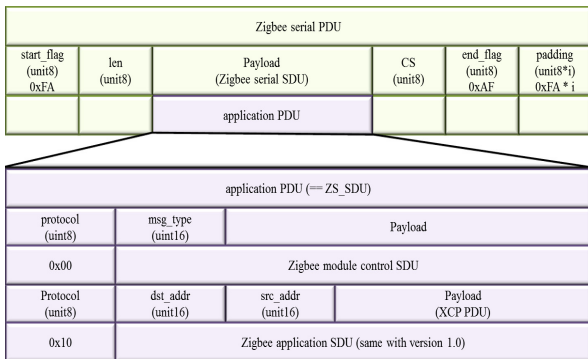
Zigbee serial PDU

| start_flag (unit8) 0xFA | len (unit8) | Payload (Zigbee serial SDU) | CS (unit8) | end_flag (unit8) 0xAF | padding (unit8*i) 0xFA * i |
|---|---|---|---|---|---|
| | | application PDU | | | |

application PDU (== ZS_SDU)

| protocol (uint8) | msg_type (uint16) | Payload | |
|---|---|---|---|
| 0x00 | Zigbee module control SDU | | |
| Protocol (unit8) | dst_addr (unit16) | src_addr (unit16) | Payload (XCP PDU) |
| 0x10 | Zigbee application SDU (same with version 1.0) | | |